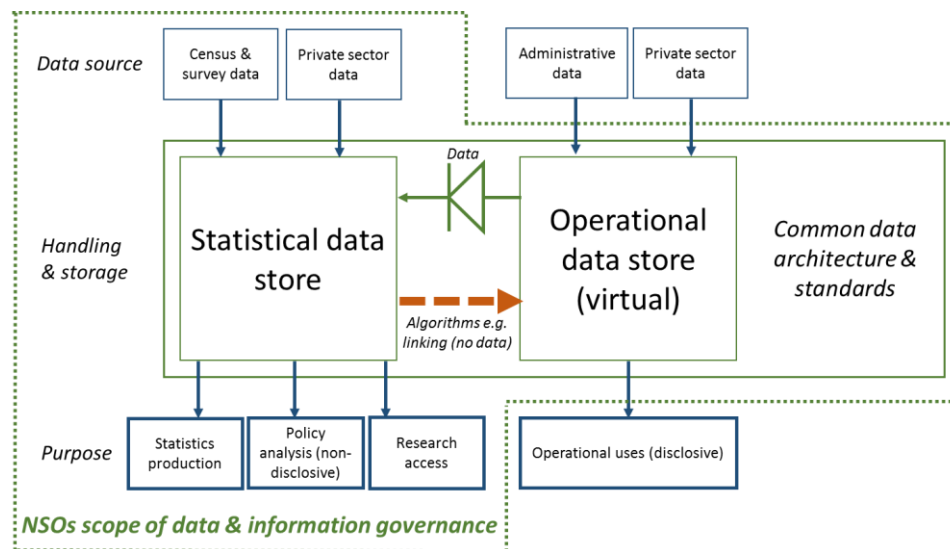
Data source

Census & survey data

Private sector data

Administrative data

Private sector data

Handling & storage

Statistical data store

Data

Operational data store (virtual)

Common data architecture & standards

Algorithms e.g. linking (no data)

Purpose

Statistics production

Policy analysis (non-disclosive)

Research access

Operational uses (disclosive)

NSOs scope of data & information governance